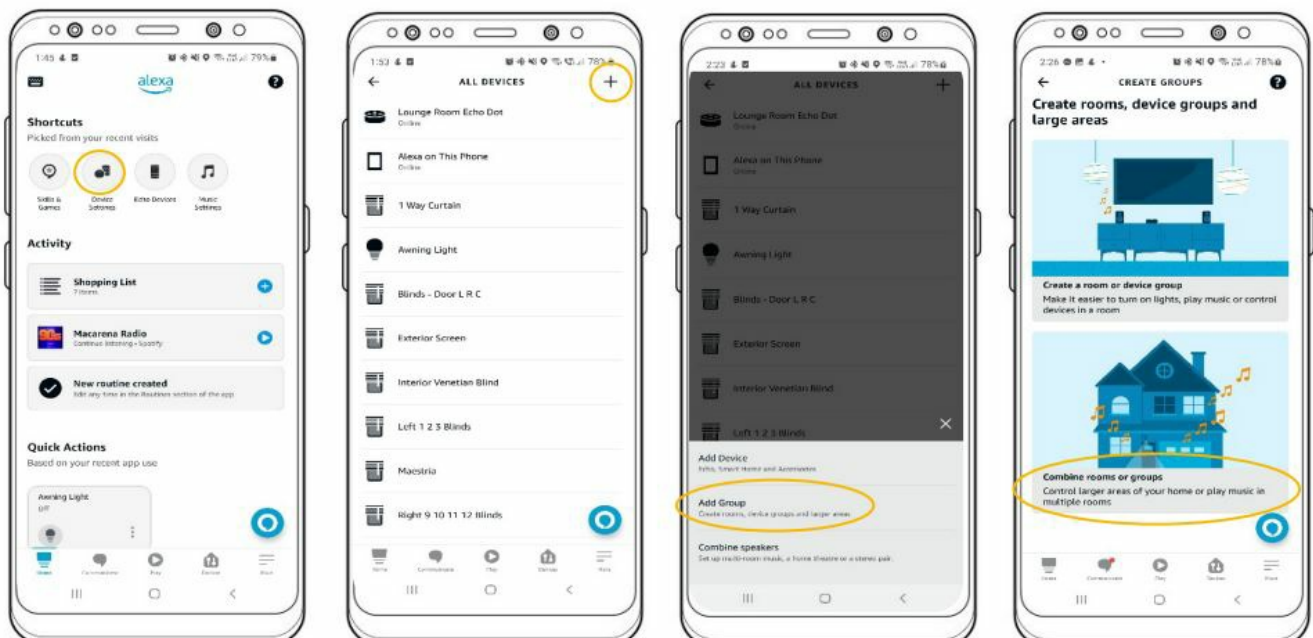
1:45 79%

alexa

Shortcuts
Picked from your recent visits

Skills & Games
Device Settings
Echo Devices
Music Settings

Activity

Shopping List
7 items

Macarena Radio
Continue listening · Spotify

New routine created
Edit any time in the Routines section of the app

Quick Actions
Based on your recent app use

Awning Light
Off

Home
Communicate
Play
Devices
More

1:53 78%

ALL DEVICES

Lounge Room Echo Dot
Online

Alexa on This Phone
Online

1 Way Curtain

Awning Light

Blinds - Door L R C

Exterior Screen

Interior Venetian Blind

Left 1 2 3 Blinds

Maestria

Right 9 10 11 12 Blinds

Home
Communicate
Play
Devices
More

2:23 78%

ALL DEVICES

Lounge Room Echo Dot
Online

Alexa on This Phone
Online

1 Way Curtain

Awning Light

Blinds - Door L R C

Exterior Screen

Interior Venetian Blind

Left 1 2 3 Blinds

Add Device
Echo, Smart Home and Accessories

Add Group
Create rooms, device groups and larger areas

Combine speakers
Set up multi-room music, a home theatre or a stereo pair

2:26 78%

CREATE GROUPS

Create rooms, device groups and large areas

Create a room or device group
Make it easier to turn on lights, play music or control devices in a room

Combine rooms or groups
Control larger areas of your home or play music in multiple rooms

Home
Communicate
Play
Devices
More